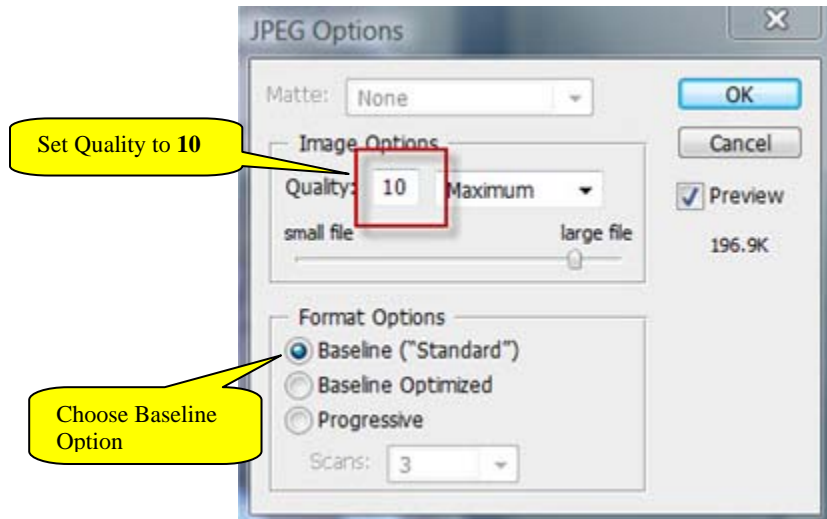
JPEG Options

Matte: None

OK

Cancel

Preview

196.9K

Set Quality to **10**

Image Options

Quality: 10 Maximum

small file large file

Format Options

Baseline ("Standard")

Baseline Optimized

Progressive

Scans: 3

Choose Baseline Option